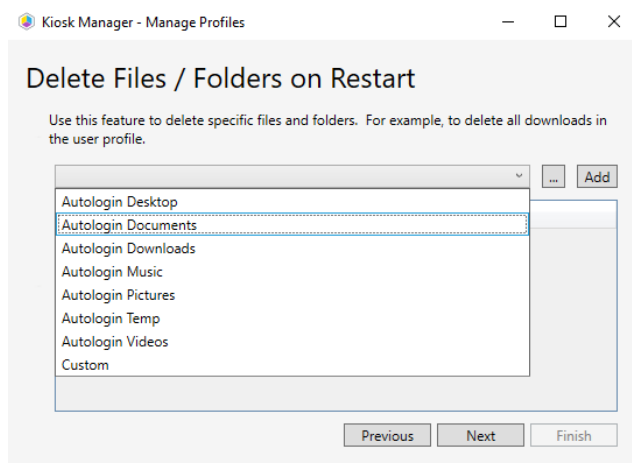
Kiosk Manager - Manage Profiles

Delete Files / Folders on Restart

Use this feature to delete specific files and folders. For example, to delete all downloads in the user profile.

...
Add

Autologin Desktop
Autologin Documents
Autologin Downloads
Autologin Music
Autologin Pictures
Autologin Temp
Autologin Videos
Custom

Previous
Next
Finish